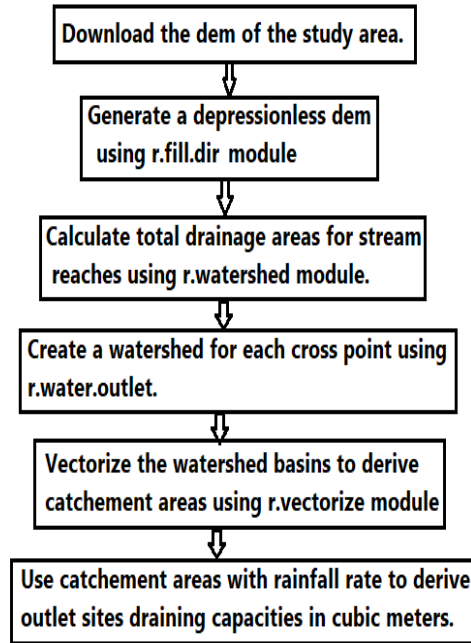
Download the dem of the study area.

Generate a depressionless dem using r.fill.dir module

Calculate total drainage areas for stream reaches using r.watershed module.

Create a watershed for each cross point using r.water.outlet.

Vectorize the watershed basins to derive catchement areas using r.vectorize module

Use catchement areas with rainfall rate to derive outlet sites draining capacities in cubic meters.